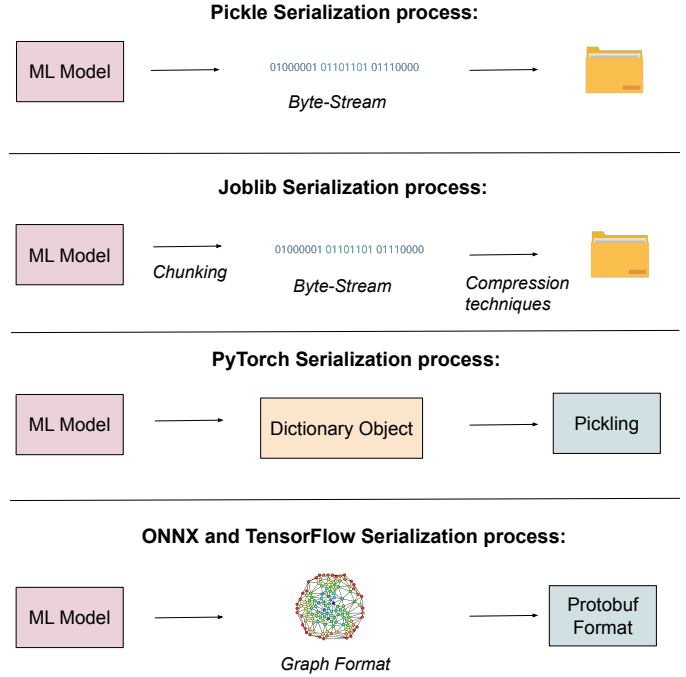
Pickle Serialization process:

ML Model

01000001 01101101 01110000

Byte-Stream

Joblib Serialization process:

ML Model

Chunking

01000001 01101101 01110000

Byte-Stream

Compression techniques

PyTorch Serialization process:

ML Model

Dictionary Object

Pickling

ONNX and TensorFlow Serialization process:

ML Model

Graph Format

Protobuf Format